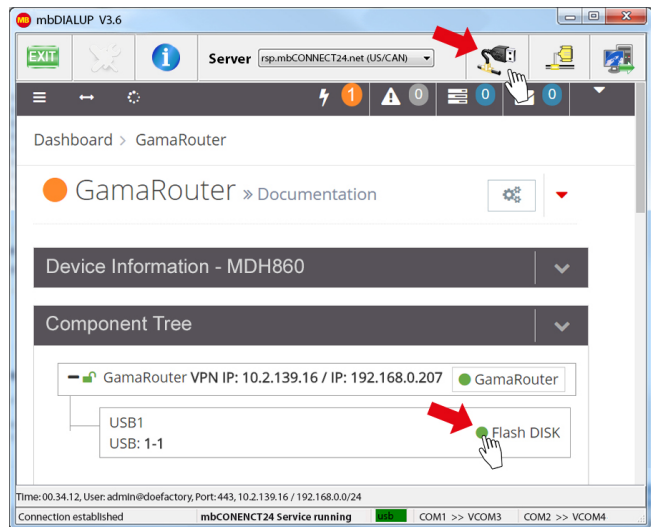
MB mbDIALUP V3.6

EXIT

Server rsp.mbCONNECT24.net (US/CAN)

1 0 0 0

Dashboard > GamaRouter

GamaRouter » Documentation

Device Information - MDH860

Component Tree

GamaRouter VPN IP: 10.2.139.16 / IP: 192.168.0.207 GamaRouter

USB1
USB: 1-1

Flash DISK

Time: 00.34.12, User: admin@doefactory, Port: 443, 10.2.139.16 / 192.168.0.0/24

Connection established | mbCONNECT24 Service running | usb | COM1 >> VCOM3 | COM2 >> VCOM4